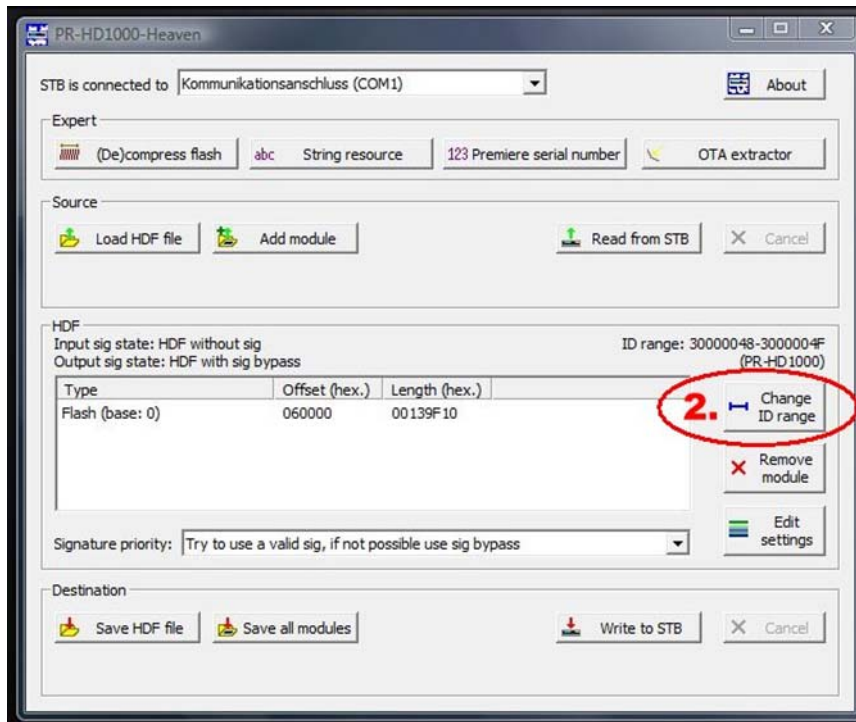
PR-HD1000-Heaven

STB is connected to Kommunikationsanschluss (COM1)

About

Expert

(De)compress flash

abc String resource

123 Premiere serial number

OTA extractor

Source

Load HDF file

Add module

Read from STB

Cancel

HDF

Input sig state: HDF without sig

Output sig state: HDF with sig bypass

ID range: 30000048-3000004F (PR-HD1000)

| Type | Offset (hex.) | Length (hex.) |
|---|---|---|
| Flash (base: 0) | 060000 | 00139F10 |

2.

Change ID range

Remove module

Edit settings

Signature priority: Try to use a valid sig, if not possible use sig bypass

Destination

Save HDF file

Save all modules

Write to STB

Cancel